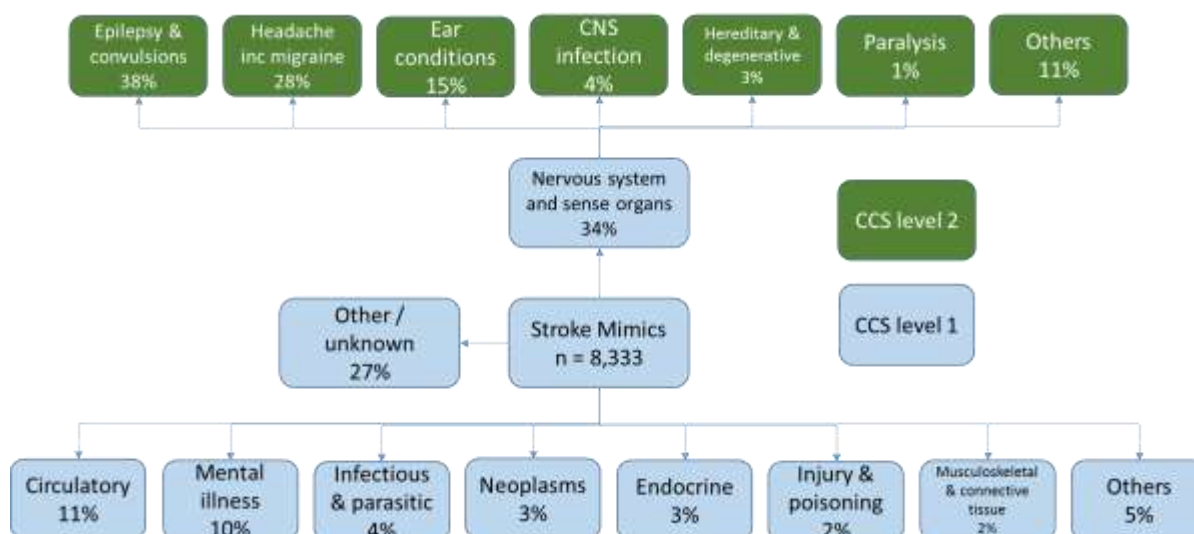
Epilepsy & convulsions 38%

Headache inc migraine 28%

Ear conditions 15%

CNS infection 4%

Hereditary & degenerative 3%

Paralysis 1%

Others 11%

Nervous system and sense organs 34%

CCS level 2

CCS level 1

Other / unknown 27%

Stroke Mimics n = 8,333

Circulatory 11%

Mental illness 10%

Infectious & parasitic 4%

Neoplasms 3%

Endocrine 3%

Injury & poisoning 2%

Musculoskeletal & connective tissue 2%

Others 5%